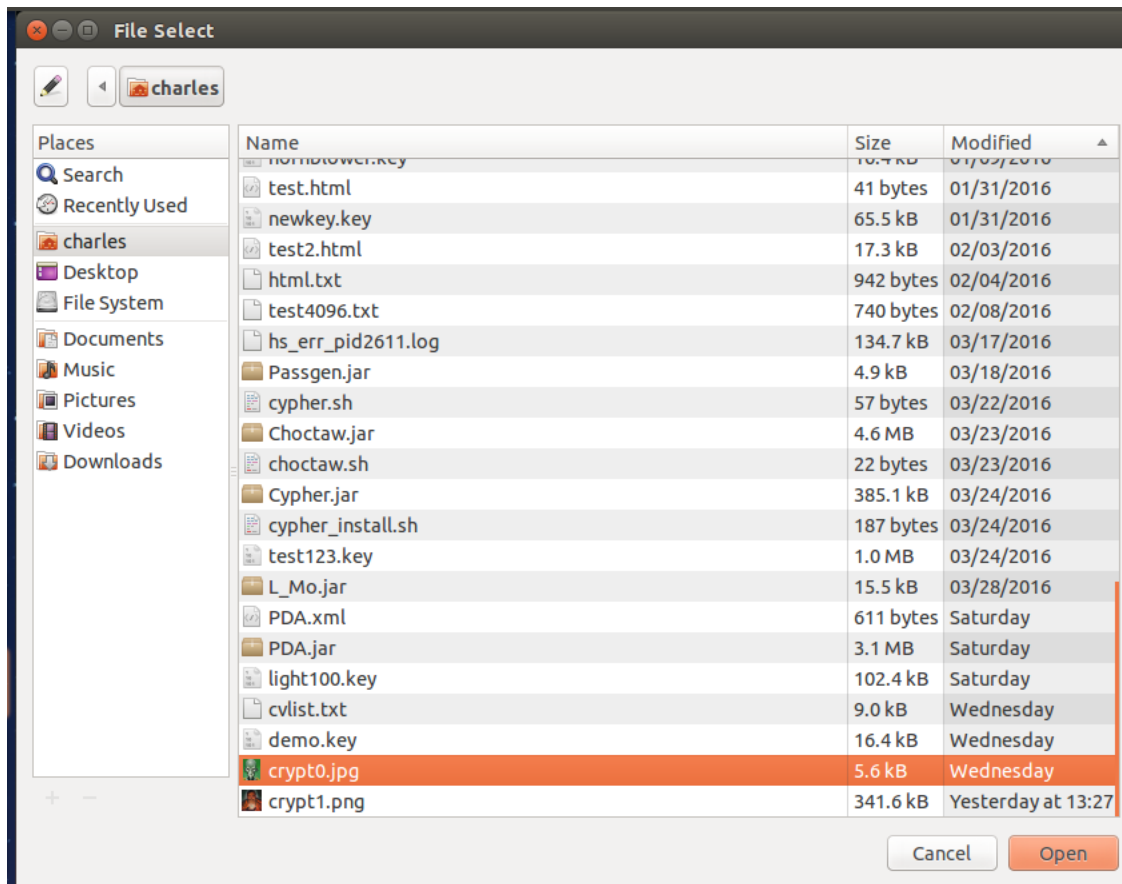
File Select

charles

| Places |
|---|
| Search |
| Recently Used |
| charles |
| Desktop |
| File System |
| Documents |
| Music |
| Pictures |
| Videos |
| Downloads |

+ −

| Name | Size | Modified |
|---|---|---|
| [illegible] | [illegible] | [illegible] |
| test.html | 41 bytes | 01/31/2016 |
| newkey.key | 65.5 kB | 01/31/2016 |
| test2.html | 17.3 kB | 02/03/2016 |
| html.txt | 942 bytes | 02/04/2016 |
| test4096.txt | 740 bytes | 02/08/2016 |
| hs_err_pid2611.log | 134.7 kB | 03/17/2016 |
| Passgen.jar | 4.9 kB | 03/18/2016 |
| cypher.sh | 57 bytes | 03/22/2016 |
| Choctaw.jar | 4.6 MB | 03/23/2016 |
| choctaw.sh | 22 bytes | 03/23/2016 |
| Cypher.jar | 385.1 kB | 03/24/2016 |
| cypher_install.sh | 187 bytes | 03/24/2016 |
| test123.key | 1.0 MB | 03/24/2016 |
| L_Mo.jar | 15.5 kB | 03/28/2016 |
| PDA.xml | 611 bytes | Saturday |
| PDA.jar | 3.1 MB | Saturday |
| light100.key | 102.4 kB | Saturday |
| cvlist.txt | 9.0 kB | Wednesday |
| demo.key | 16.4 kB | Wednesday |
| crypt0.jpg | 5.6 kB | Wednesday |
| crypt1.png | 341.6 kB | Yesterday at 13:27 |

Cancel Open